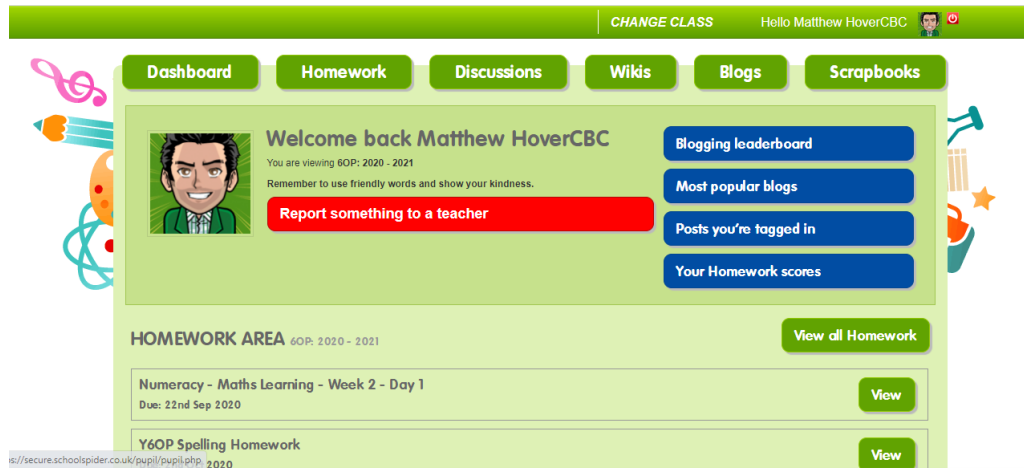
CHANGE CLASS Hello Matthew HoverCBC

Dashboard
Homework
Discussions
Wikis
Blogs
Scrapbooks

Welcome back Matthew HoverCBC
You are viewing 6OP: 2020 - 2021
Remember to use friendly words and show your kindness.
Report something to a teacher

Blogging leaderboard
Most popular blogs
Posts you're tagged in
Your Homework scores

HOMEWORK AREA 6OP: 2020 - 2021
View all Homework

Numeracy - Maths Learning - Week 2 - Day 1
Due: 22nd Sep 2020
View

Y6OP Spelling Homework
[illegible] 2020
View

s://secure.schoolspider.co.uk/pupil/pupil.php